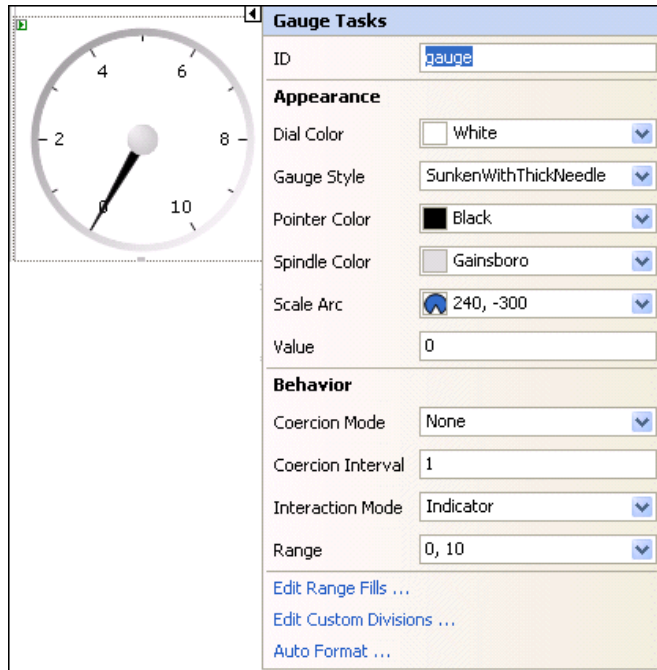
4
6
2
8
0
10

Gauge Tasks

| ID | gauge |
|---|---|

Appearance

| Dial Color | White |
|---|---|
| Gauge Style | SunkenWithThickNeedle |
| Pointer Color | Black |
| Spindle Color | Gainsboro |
| Scale Arc | 240, -300 |
| Value | 0 |

Behavior

| Coercion Mode | None |
|---|---|
| Coercion Interval | 1 |
| Interaction Mode | Indicator |
| Range | 0, 10 |

Edit Range Fills ...
Edit Custom Divisions ...
Auto Format ...